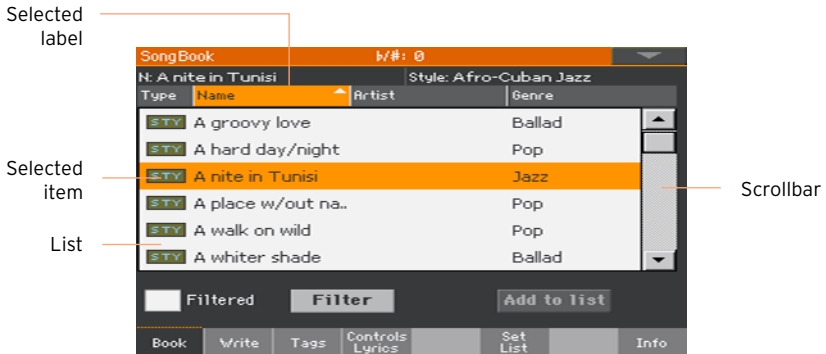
Selected label

Selected item

List

Scrollbar

SongBook ♭/#: 0

N: A nite in Tunisi Style: Afro-Cuban Jazz

| Type | Name | Artist | Genre |
|---|---|---|---|
| STY | A groovy love | | Ballad |
| STY | A hard day/night | | Pop |
| STY | A nite in Tunisi | | Jazz |
| STY | A place w/out na.. | | Pop |
| STY | A walk on wild | | Pop |
| STY | A whiter shade | | Ballad |

Filtered Filter Add to list

Book Write Tags Controls Lyrics Set List Info